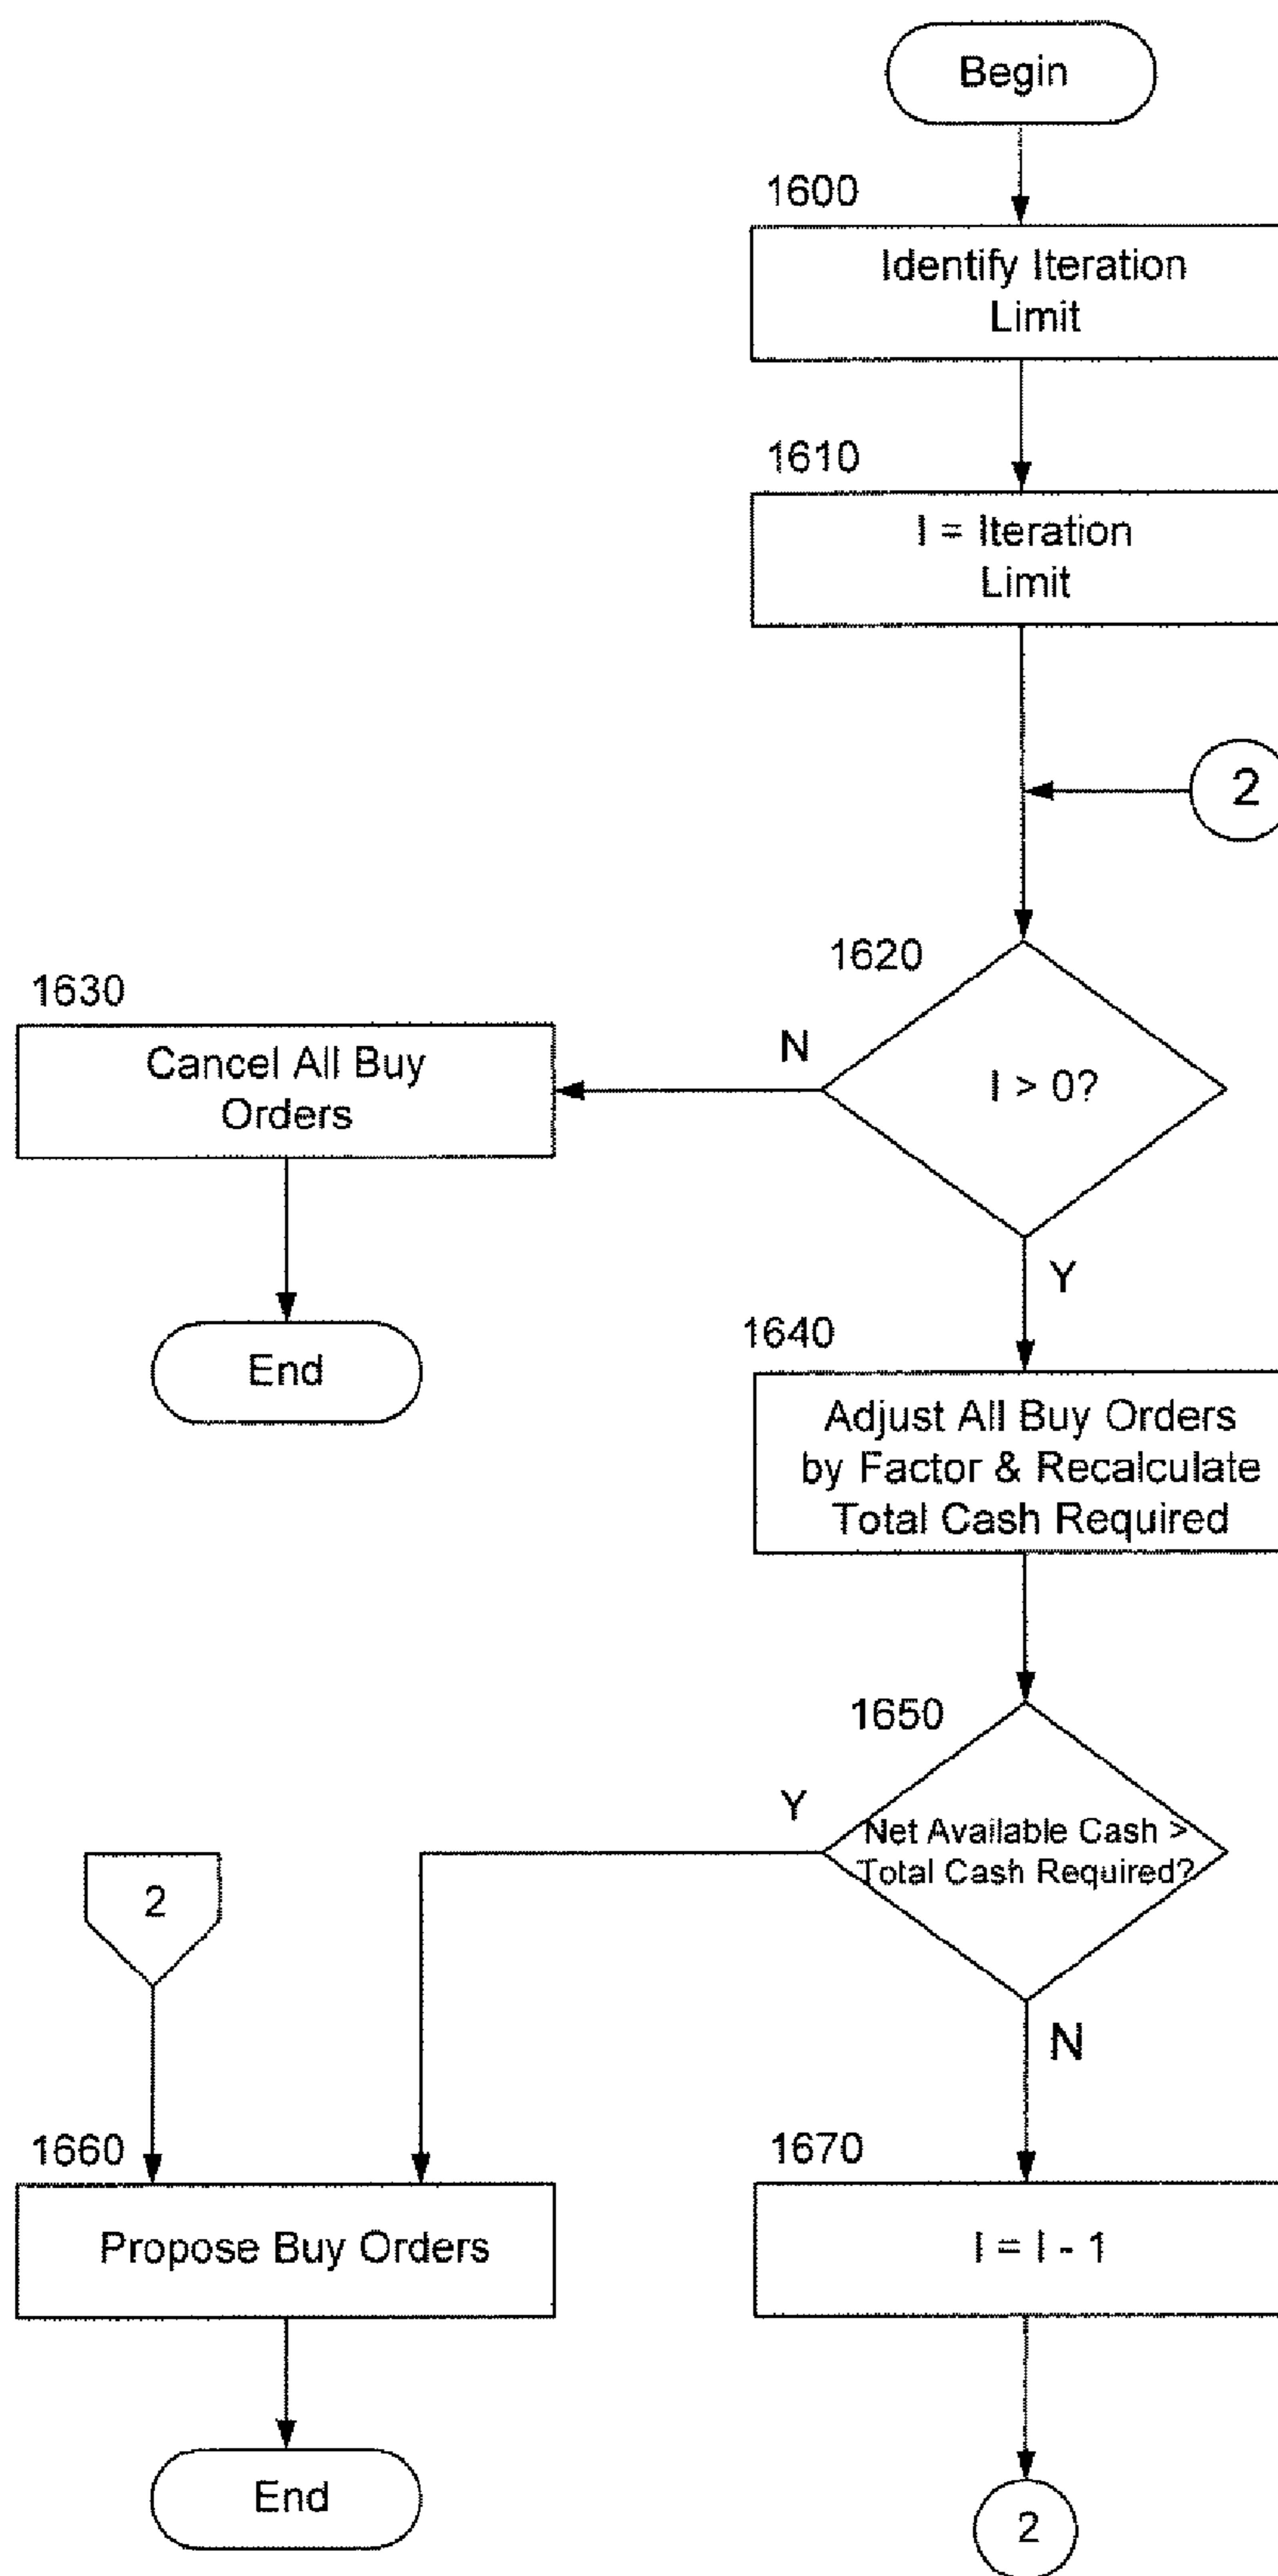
Begin

1600
Identify Iteration Limit

1610
I = Iteration Limit

2

1620
I > 0?

N

1630
Cancel All Buy Orders

End

Y

1640
Adjust All Buy Orders by Factor & Recalculate Total Cash Required

1650
Net Available Cash > Total Cash Required?

Y

2

N

1660
Propose Buy Orders

End

1670
I = I - 1

2